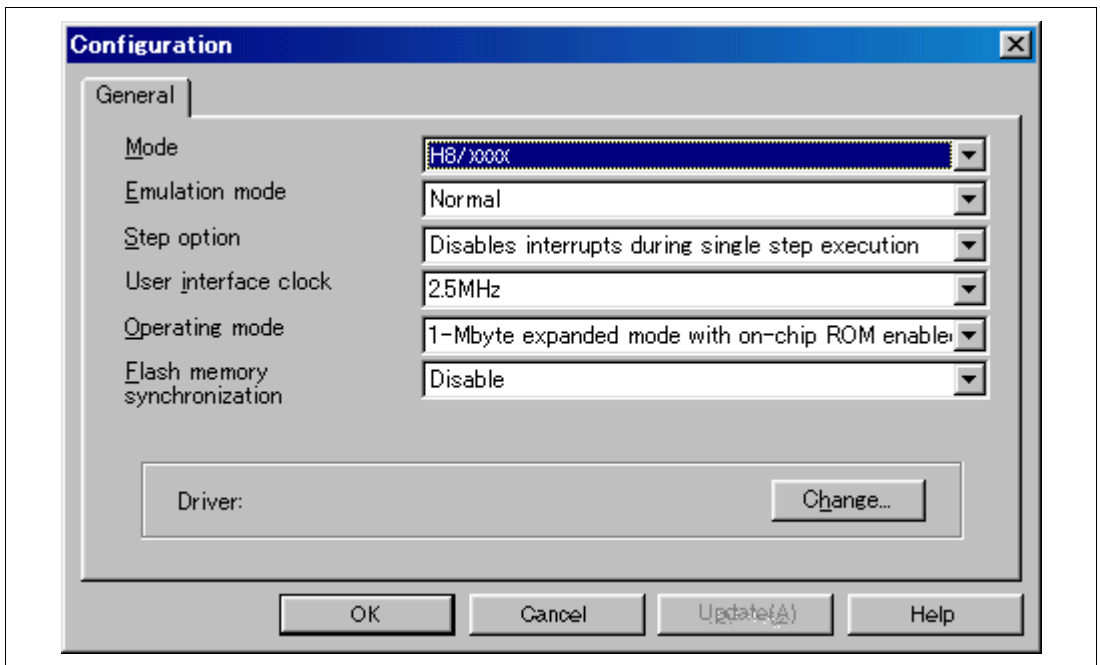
Configuration

General

Mode
H8/xxxx

Emulation mode
Normal

Step option
Disables interrupts during single step execution

User interface clock
2.5MHz

Operating mode
1-Mbyte expanded mode with on-chip ROM enable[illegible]

Flash memory synchronization
Disable

Driver:

Change...

OK

Cancel

Update(A)

Help